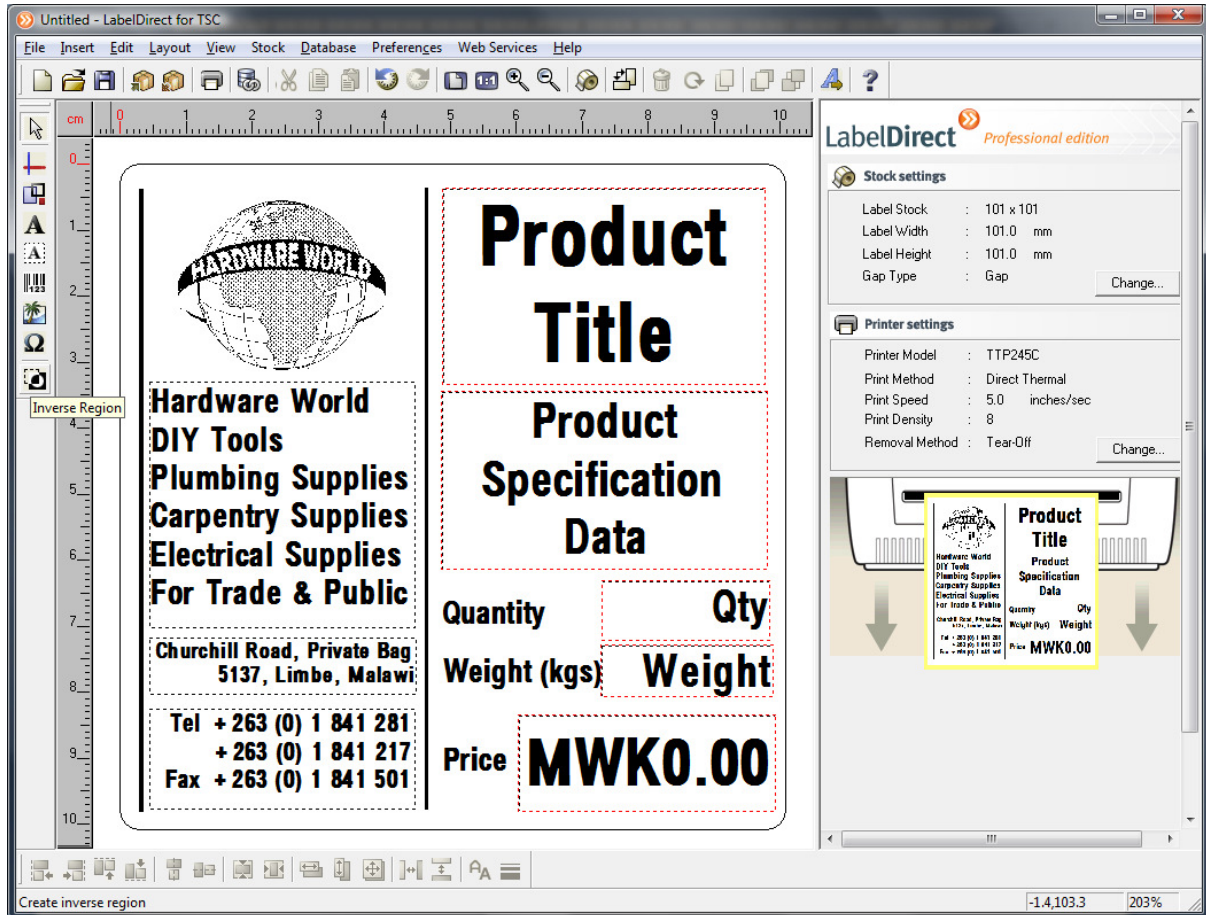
Untitled - LabelDirect for TSC

File Insert Edit Layout View Stock Database Preferences Web Services Help

cm 0 1 2 3 4 5 6 7 8 9 10

0 1 2 3 4 5 6 7 8 9 10

Inverse Region

HARDWARE WORLD

Hardware World
DIY Tools
Plumbing Supplies
Carpentry Supplies
Electrical Supplies
For Trade & Public

Churchill Road, Private Bag
5137, Limbe, Malawi

Tel +263 (0) 1 841 281
+263 (0) 1 841 217
Fax +263 (0) 1 841 501

Product Title

Product Specification Data

Quantity Qty

Weight (kgs) Weight

Price MWK0.00

LabelDirect Professional edition

Stock settings

| | | |
|---|---|---|
| Label Stock | : | 101 x 101 |
| Label Width | : | 101.0 mm |
| Label Height | : | 101.0 mm |
| Gap Type | : | Gap |

Change...

Printer settings

| | | |
|---|---|---|
| Printer Model | : | TTP245C |
| Print Method | : | Direct Thermal |
| Print Speed | : | 5.0 inches/sec |
| Print Density | : | 8 |
| Removal Method | : | Tear-Off |

Change...

Hardware World
DIY Tools
Plumbing Supplies
Carpentry Supplies
Electrical Supplies
For Trade & Public

Product Title
Product Specification Data
Quantity Qty
Weight (kgs) Weight
Price MWK0.00

Create inverse region

-1.4,103.3

203%